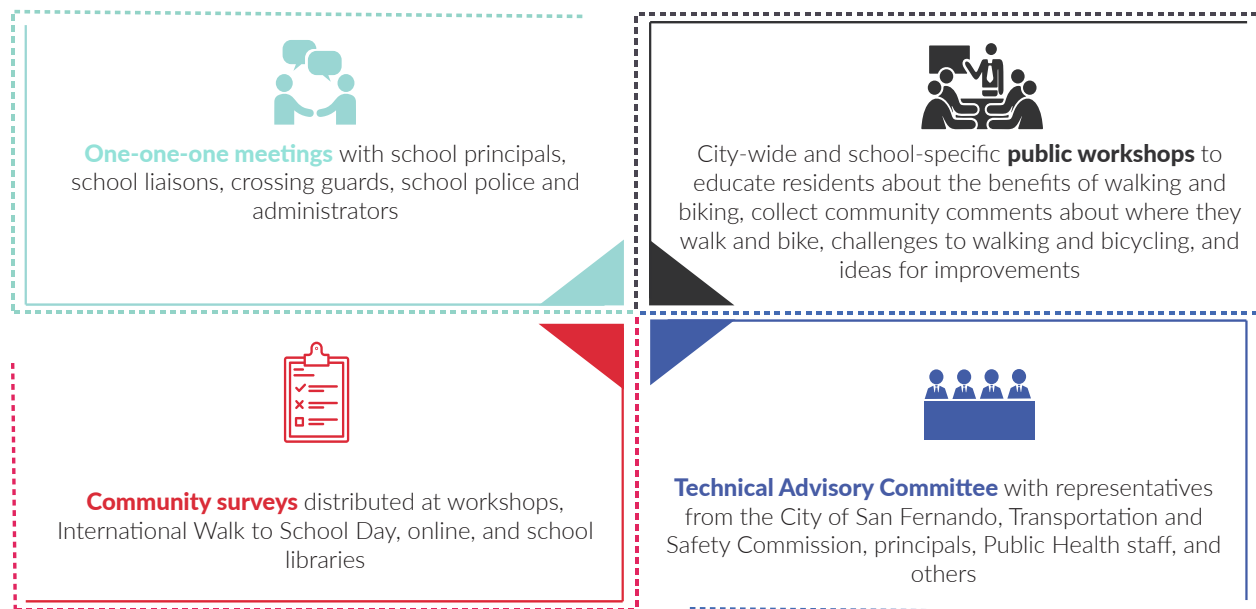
One-one-one meetings with school principals, school liaisons, crossing guards, school police and administrators

City-wide and school-specific public workshops to educate residents about the benefits of walking and biking, collect community comments about where they walk and bike, challenges to walking and bicycling, and ideas for improvements

Community surveys distributed at workshops, International Walk to School Day, online, and school libraries

Technical Advisory Committee with representatives from the City of San Fernando, Transportation and Safety Commission, principals, Public Health staff, and others